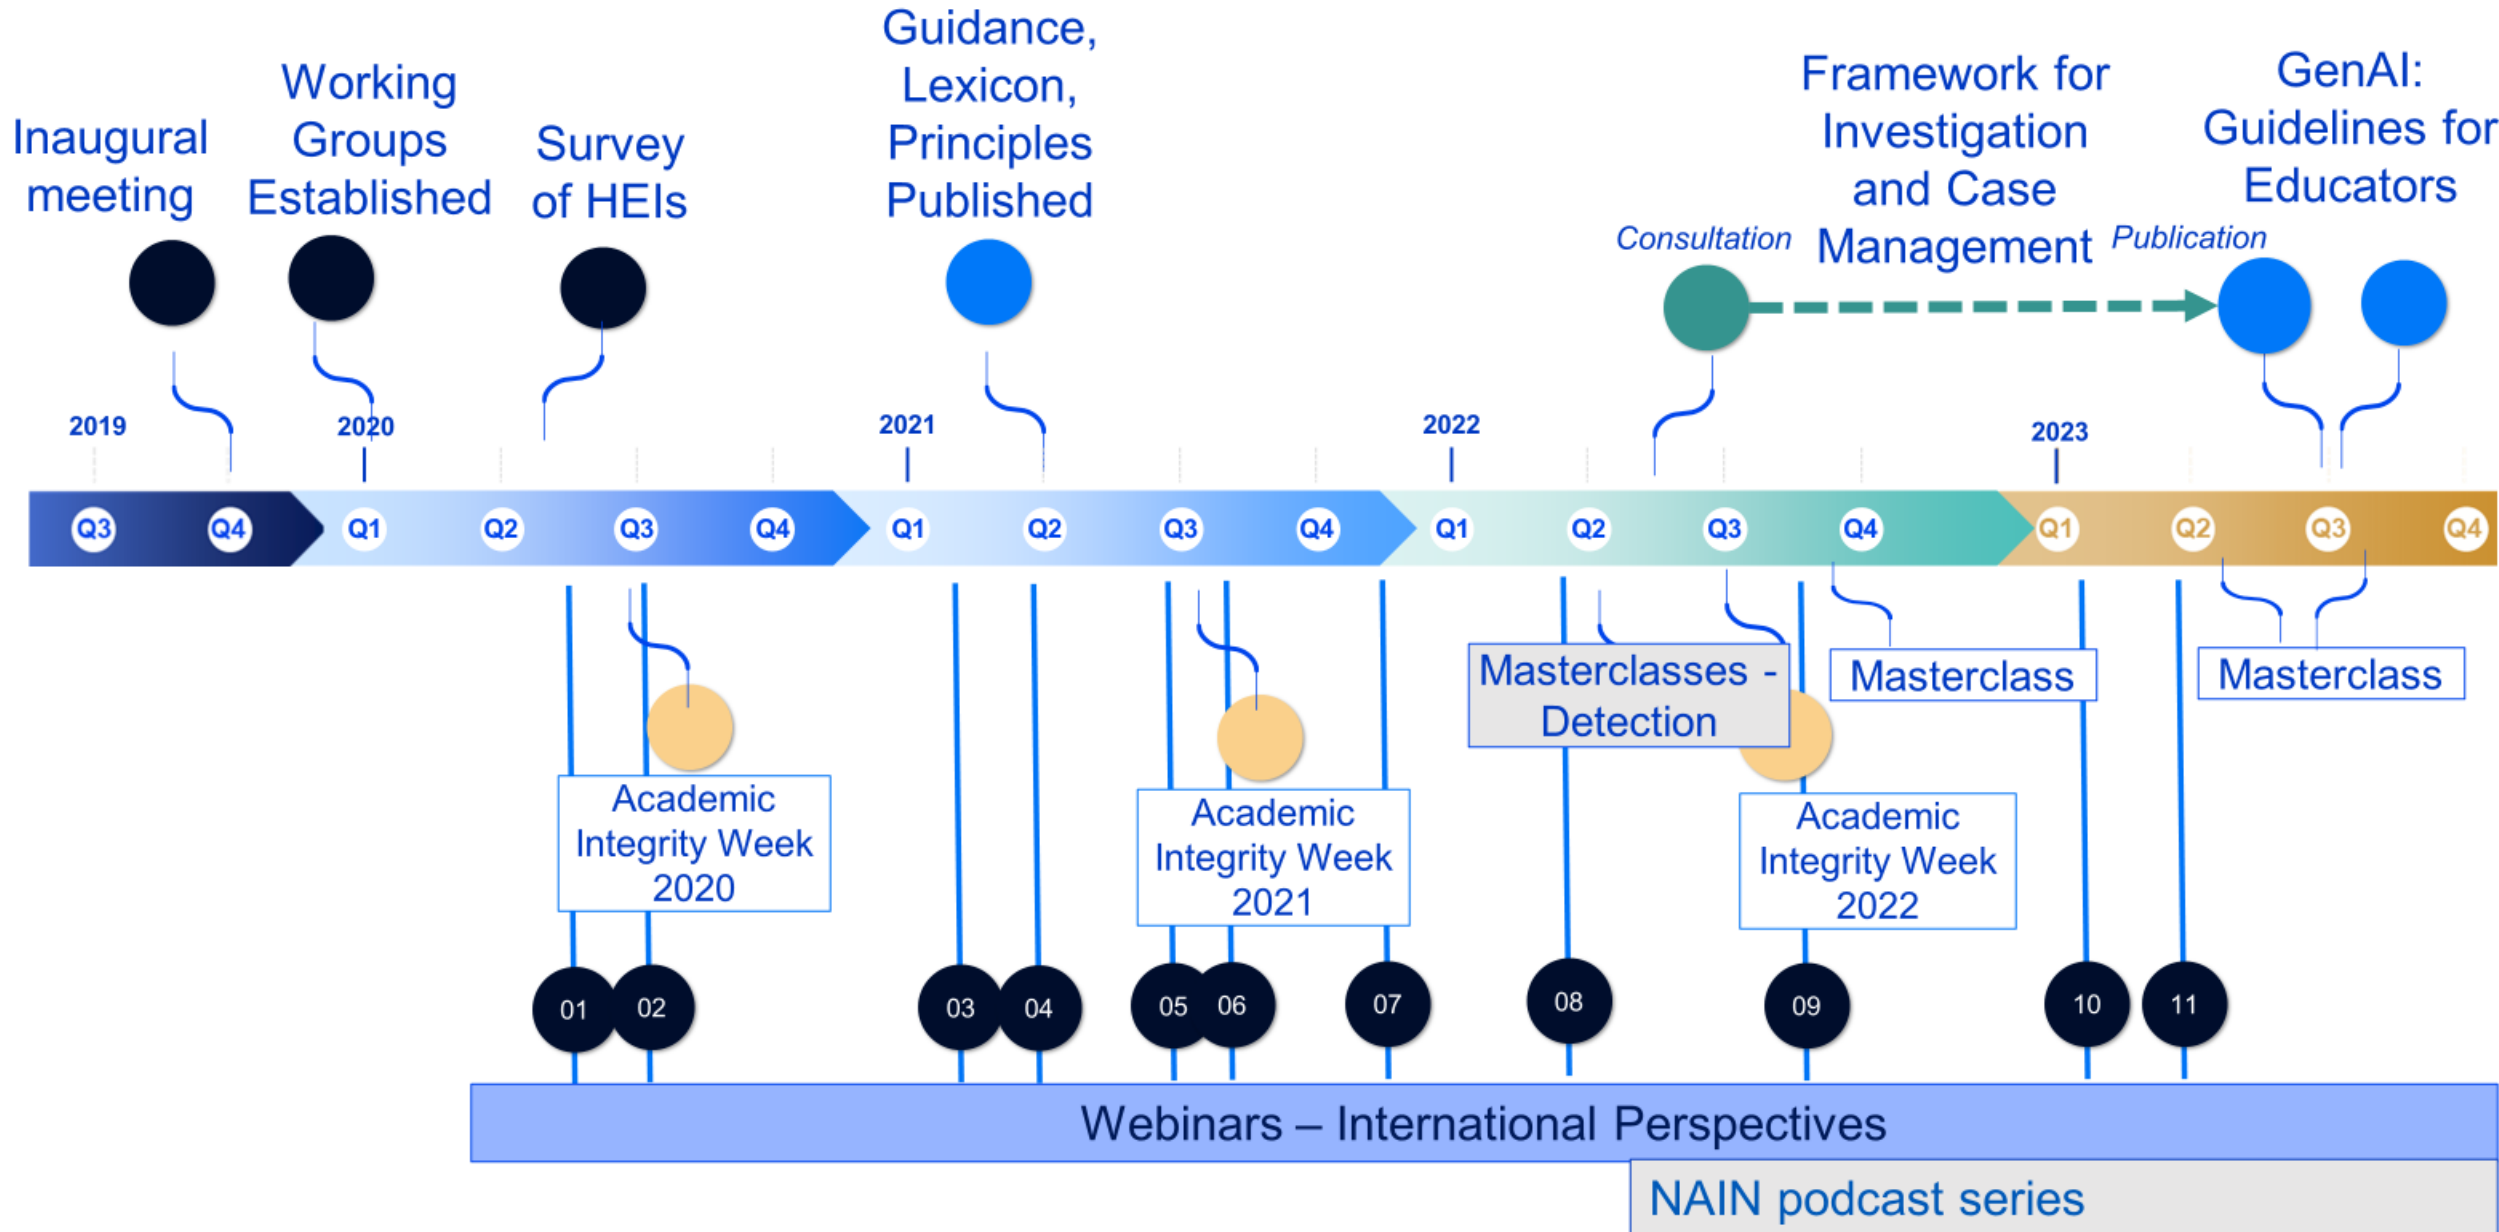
Inaugural meeting

Working Groups Established

Survey of HEIs

Guidance, Lexicon, Principles Published

Consultation

Framework for Investigation and Case Management

Publication

GenAI: Guidelines for Educators

2019

2020

2021

2022

2023

Q3 Q4 Q1 Q2 Q3 Q4 Q1 Q2 Q3 Q4 Q1 Q2 Q3 Q4 Q1 Q2 Q3 Q4

Masterclasses - Detection

Masterclass

Masterclass

Academic Integrity Week 2020

Academic Integrity Week 2021

Academic Integrity Week 2022

01 02 03 04 05 06 07 08 09 10 11

Webinars – International Perspectives

NAIN podcast series